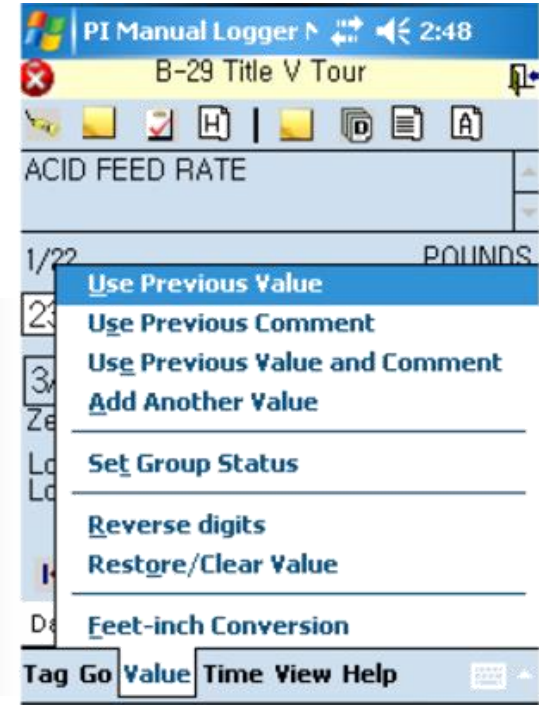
PI Manual Logger N 2:48
B-29 Title V Tour
ACID FEED RATE
1/22 POUNDS
23
3/
Ze
Lo
Lo
K
Da
Use Previous Value
Use Previous Comment
Use Previous Value and Comment
Add Another Value
Set Group Status
Reverse digits
Restore/Clear Value
Feet-inch Conversion
Tag Go Value Time View Help